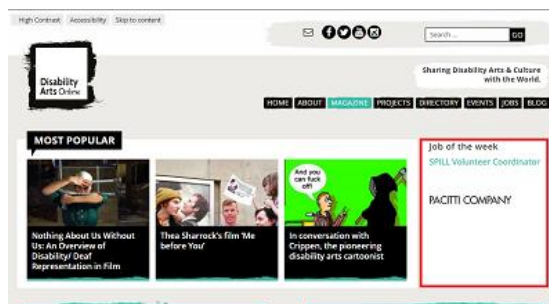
High Contrast Accessibility Skip to content

Search... GO

Disability Arts Online

Sharing Disability Arts & Culture with the World.

HOME ABOUT MAGAZINE PROJECTS DIRECTORY EVENTS JOBS BLOG

MOST POPULAR

Nothing About Us Without Us: An Overview of Disability/ Deaf Representation in Film

Thea Sharrock's film 'Me before You'

And you can fuck off!

In conversation with Crippen, the pioneering disability arts cartoonist

Job of the week

SPILL Volunteer Coordinator

PACITTI COMPANY